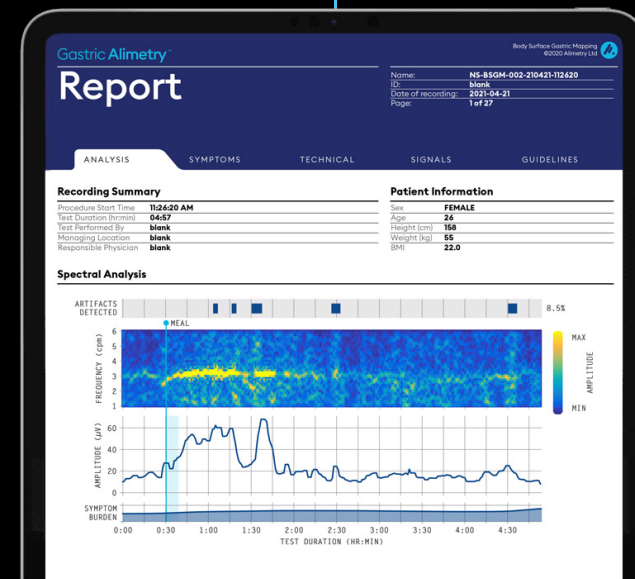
Gastric Alimetry™

Report

Body Surface Gastric Mapping
©2020 Alimetry Ltd

| Name: | NS-BSGM-002-210421-112620 |
|---|---|
| ID: | blank |
| Date of recording: | 2021-04-21 |
| Page: | 1 of 27 |

ANALYSIS SYMPTOMS TECHNICAL SIGNALS GUIDELINES

Recording Summary

| Procedure Start Time | 11:26:20 AM |
|---|---|
| Test Duration (hr:min) | 04:57 |
| Test Performed By | blank |
| Managing Location | blank |
| Responsible Physician | blank |

Patient Information

| Sex | FEMALE |
|---|---|
| Age | 26 |
| Height (cm) | 158 |
| Weight (kg) | 55 |
| BMI | 22.0 |

Spectral Analysis

ARTIFACTS DETECTED

8.5%

MEAL

FREQUENCY (cpm)

6 5 4 3 2 1

MAX

AMPLITUDE

MIN

AMPLITUDE (µV)

60 40 20 0

SYMPTOM BURDEN

0:00 0:30 1:00 1:30 2:00 2:30 3:00 3:30 4:00 4:30

TEST DURATION (HR:MIN)